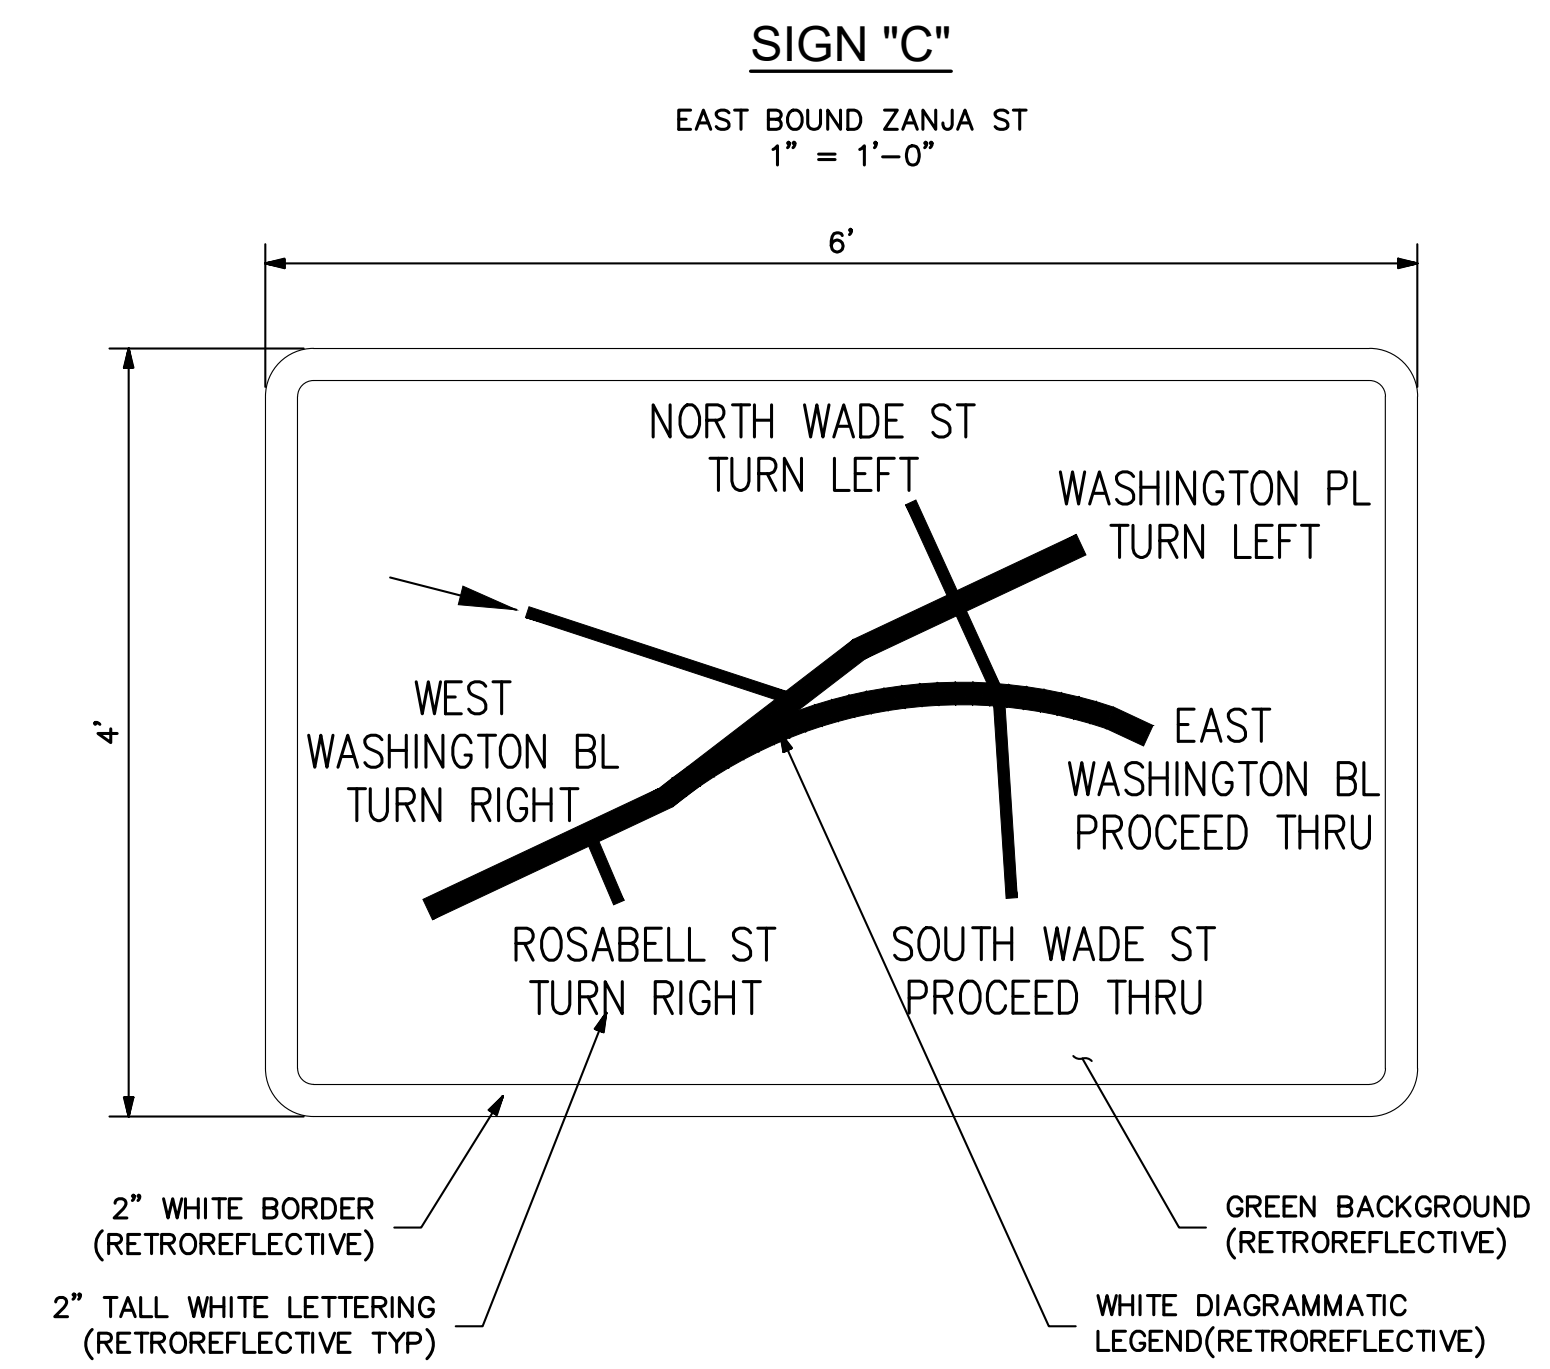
SIGN "C"

EAST BOUND ZANJA ST
1" = 1'-0"

6'

4'

NORTH WADE ST
TURN LEFT

WASHINGTON PL
TURN LEFT

WEST
WASHINGTON BL
TURN RIGHT

EAST
WASHINGTON BL
PROCEED THRU

ROSABELL ST
TURN RIGHT

SOUTH WADE ST
PROCEED THRU

2" WHITE BORDER
(RETROREFLECTIVE)

GREEN BACKGROUND
(RETROREFLECTIVE)

2" TALL WHITE LETTERING
(RETROREFLECTIVE TYP)

WHITE DIAGRAMMATIC
LEGEND(RETROREFLECTIVE)